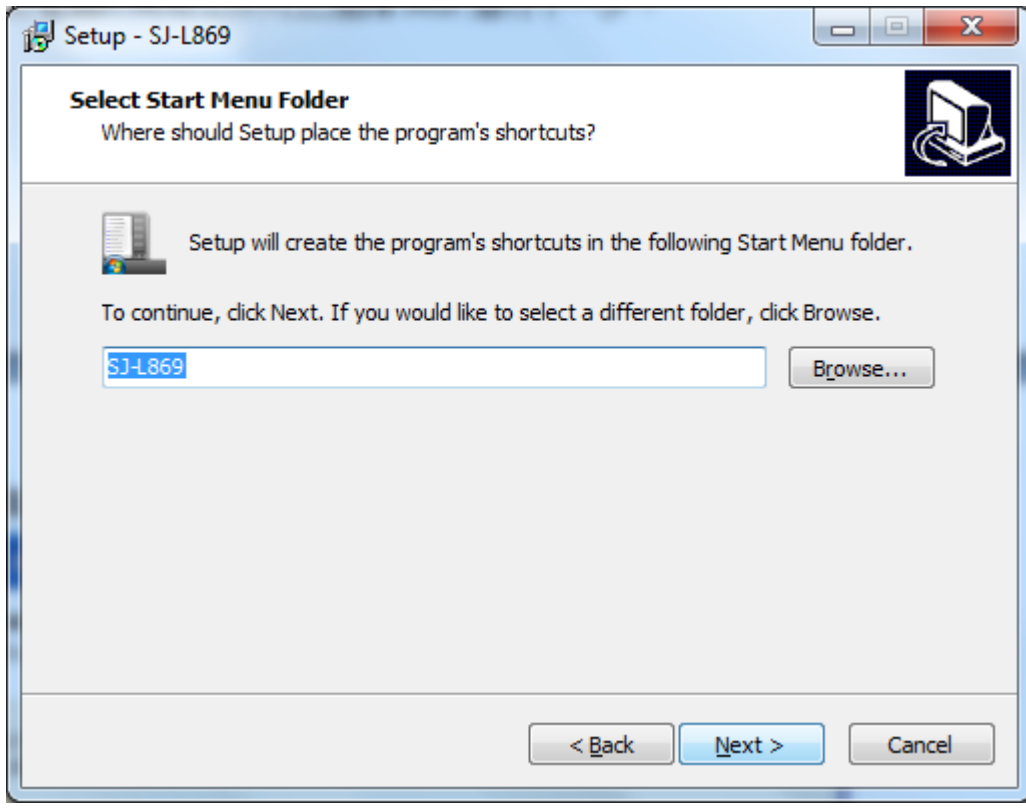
Setup - SJ-L869

Select Start Menu Folder
Where should Setup place the program's shortcuts?

Setup will create the program's shortcuts in the following Start Menu folder.

To continue, click Next. If you would like to select a different folder, click Browse.

SJ-L869

Browse...

< Back

Next >

Cancel